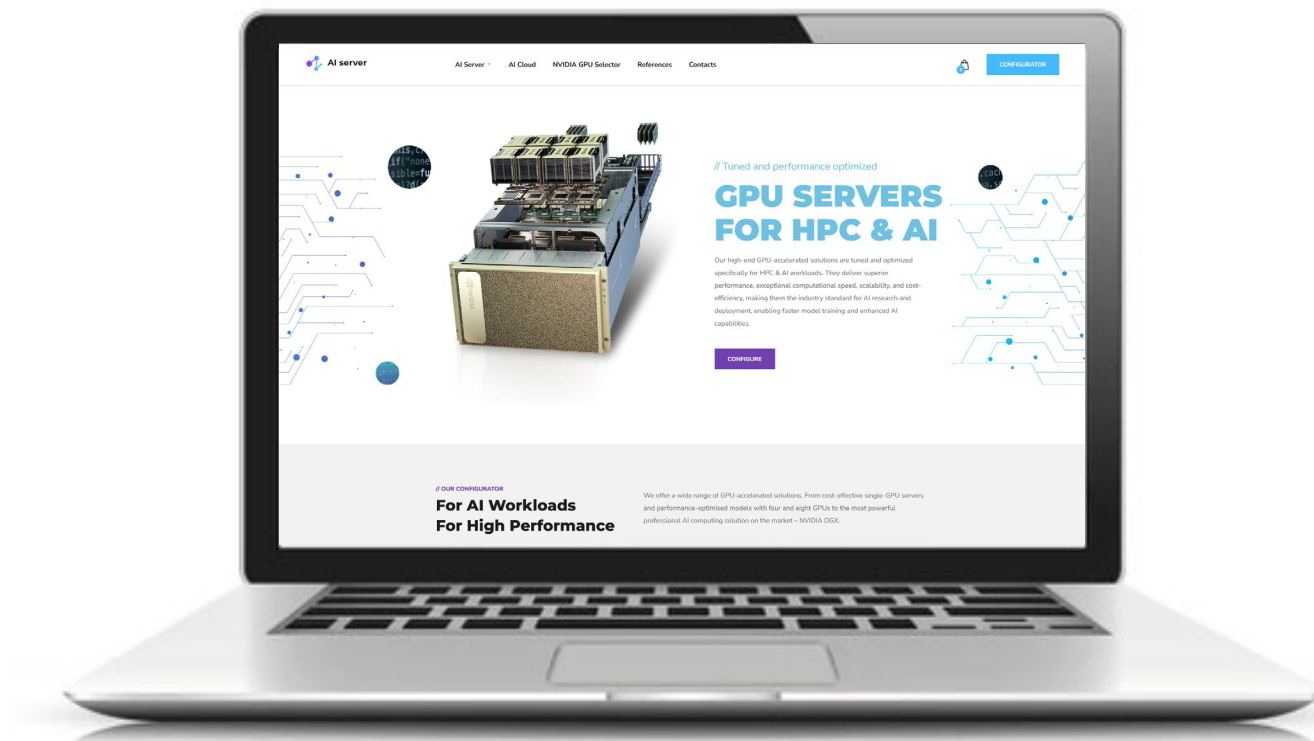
AI server

AI Server
AI Cloud
NVIDIA GPU Selector
References
Contacts

CONFIGURATOR

// Tuned and performance optimized

GPU SERVERS FOR HPC & AI

Our high-end GPU-accelerated solutions are tuned and optimized specifically for HPC & AI workloads. They deliver superior performance, exceptional computational speed, scalability, and cost-efficiency, making them the industry standard for AI research and deployment, enabling faster model training and enhanced AI capabilities.

CONFIGURE

// OUR CONFIGURATOR

For AI Workloads
For High Performance

We offer a wide range of GPU-accelerated solutions. From cost-effective single-GPU servers and performance-optimised models with four and eight GPUs to the most powerful professional AI computing solution on the market – NVIDIA DGX.